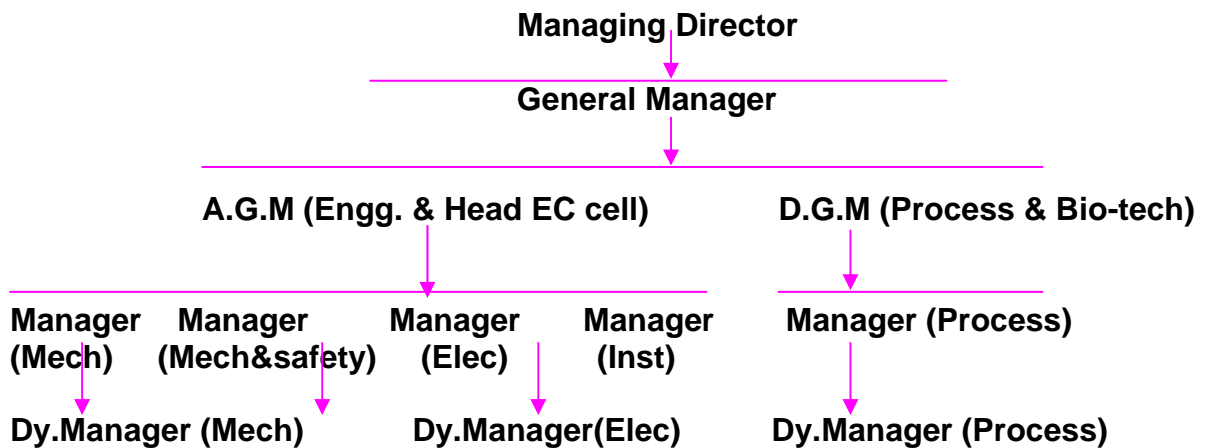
Managing Director

General Manager

A.G.M (Engg. & Head EC cell)

D.G.M (Process & Bio-tech)

Manager (Mech)

Manager (Mech&safety)

Manager (Elec)

Manager (Inst)

Manager (Process)

Dy.Manager (Mech)

Dy.Manager(Elec)

Dy.Manager (Process)